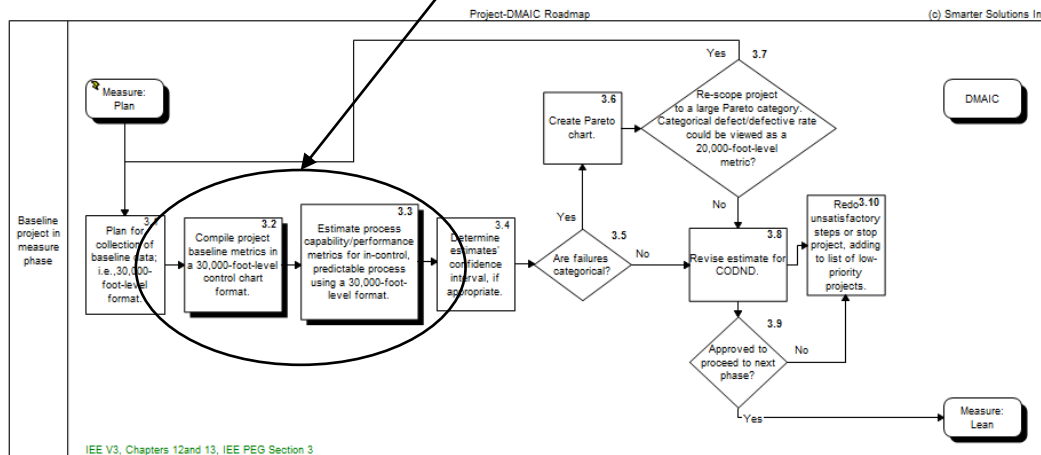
Project-DMAIC Roadmap

(c) Smarter Solutions In

Measure: Plan

DMAIC

Baseline project in measure phase

3.1
Plan for collection of baseline data; i.e.,30,000-foot-level format.

3.2
Compile project baseline metrics in a 30,000-foot-level control chart format.

3.3
Estimate process capability/performance metrics for in-control, predictable process using a 30,000-foot-level format.

3.4
Determine estimates' confidence interval, if appropriate.

3.5
Are failures categorical?

Yes

No

3.6
Create Pareto chart.

3.7
Re-scope project to a large Pareto category. Categorical defect/defective rate could be viewed as a 20,000-foot-level metric?

Yes

No

3.8
Revise estimate for CODND.

3.10
Redo unsatisfactory steps or stop project, adding to list of low-priority projects.

3.9
Approved to proceed to next phase?

No

Yes

Measure: Lean

IEE V3, Chapters 12and 13, IEE PEG Section 3